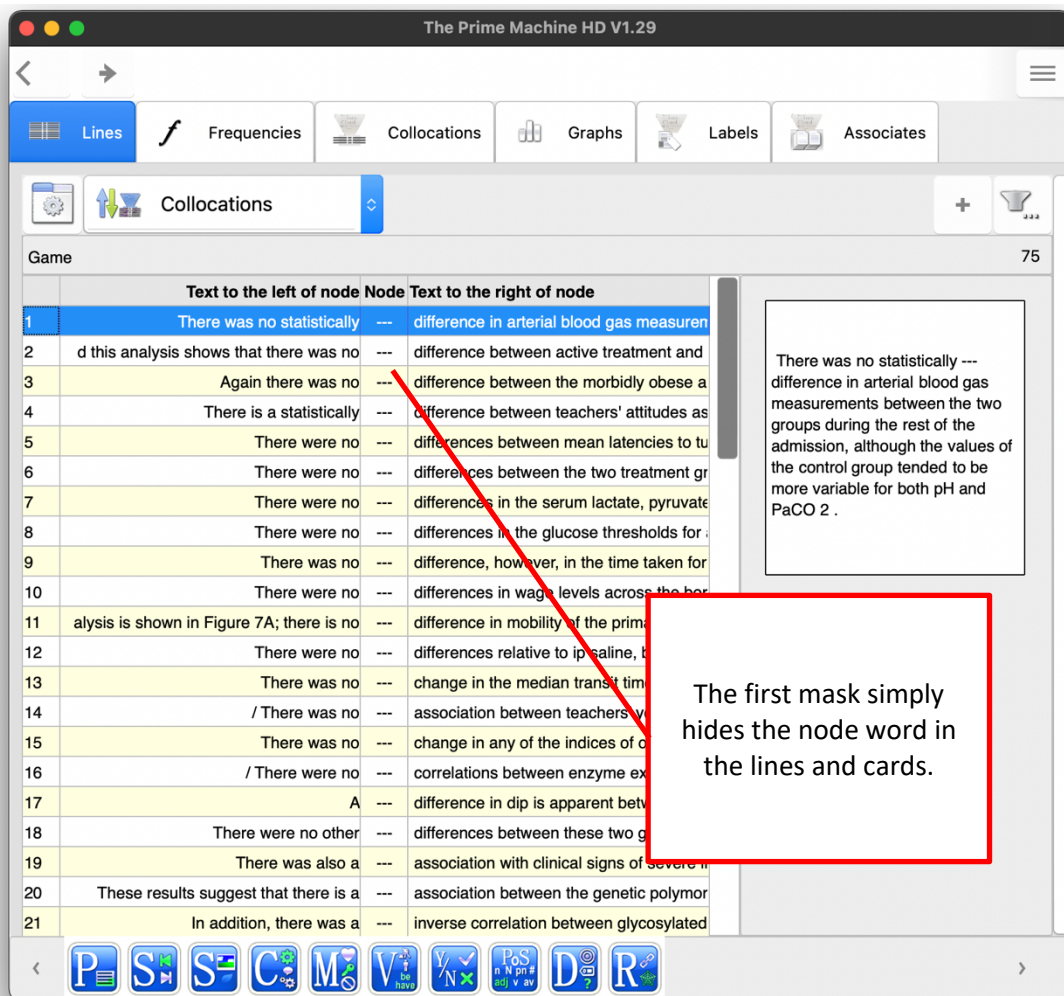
The Prime Machine HD V1.29

Lines | Frequencies | Collocations | Graphs | Labels | Associates

Collocations

Game 75

| | Text to the left of node | Node | Text to the right of node |
|---|---|---|---|
| 1 | There was no statistically | --- | difference in arterial blood gas measuren |
| 2 | d this analysis shows that there was no | --- | difference between active treatment and |
| 3 | Again there was no | --- | difference between the morbidly obese a |
| 4 | There is a statistically | --- | difference between teachers' attitudes as |
| 5 | There were no | --- | differences between mean latencies to tu |
| 6 | There were no | --- | differences between the two treatment gr |
| 7 | There were no | --- | differences in the serum lactate, pyruvate |
| 8 | There were no | --- | differences in the glucose thresholds for |
| 9 | There was no | --- | difference, however, in the time taken for |
| 10 | There were no | --- | differences in wage levels across the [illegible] |
| 11 | alysis is shown in Figure 7A; there is no | --- | difference in mobility of the prima |
| 12 | There were no | --- | differences relative to ip saline, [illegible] |
| 13 | There was no | --- | change in the median transit tim |
| 14 | / There was no | --- | association between teachers' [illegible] |
| 15 | There was no | --- | change in any of the indices of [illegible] |
| 16 | / There were no | --- | correlations between enzyme ex |
| 17 | A | --- | difference in dip is apparent betw |
| 18 | There were no other | --- | differences between these two g |
| 19 | There was also a | --- | association with clinical signs of severe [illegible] |
| 20 | These results suggest that there is a | --- | association between the genetic polymor |
| 21 | In addition, there was a | --- | inverse correlation between glycosylated |

There was no statistically --- difference in arterial blood gas measurements between the two groups during the rest of the admission, although the values of the control group tended to be more variable for both pH and PaCO 2 .

The first mask simply hides the node word in the lines and cards.